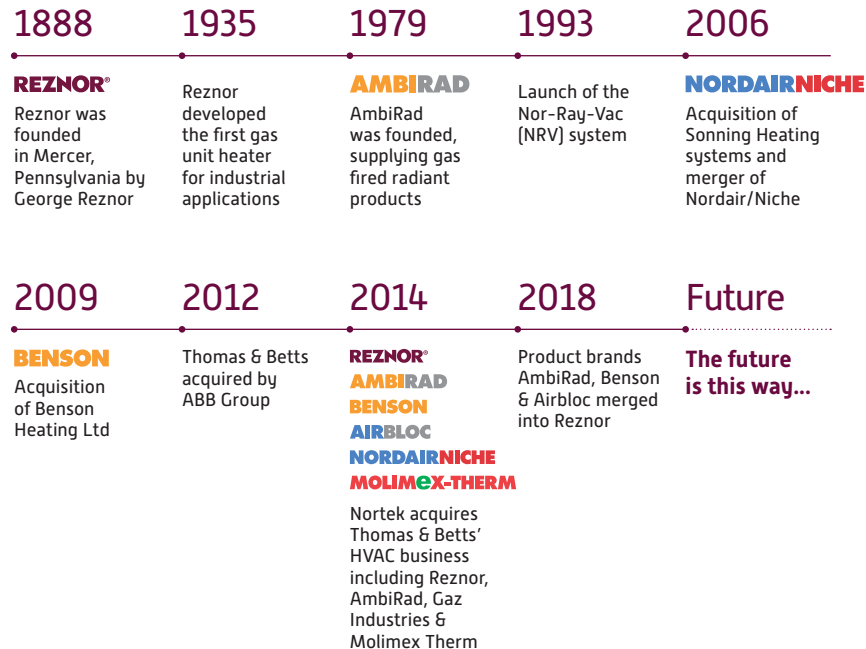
1888

REZNOR®

Reznor was founded in Mercer, Pennsylvania by George Reznor

1935

Reznor developed the first gas unit heater for industrial applications

1979

AMBIRAD

AmbiRad was founded, supplying gas fired radiant products

1993

Launch of the Nor-Ray-Vac (NRV) system

2006

NORDAIRNICHE

Acquisition of Sonning Heating systems and merger of Nordair/Niche

2009

BENSON

Acquisition of Benson Heating Ltd

2012

Thomas & Betts acquired by ABB Group

2014

REZNOR®

AMBIRAD

BENSON

AIRBLOC

NORDAIRNICHE

MOLIMEX-THERM

Nortek acquires Thomas & Betts' HVAC business including Reznor, AmbiRad, Gaz Industries & Molimex Therm

2018

Product brands AmbiRad, Benson & Airbloc merged into Reznor

Future

The future is this way...